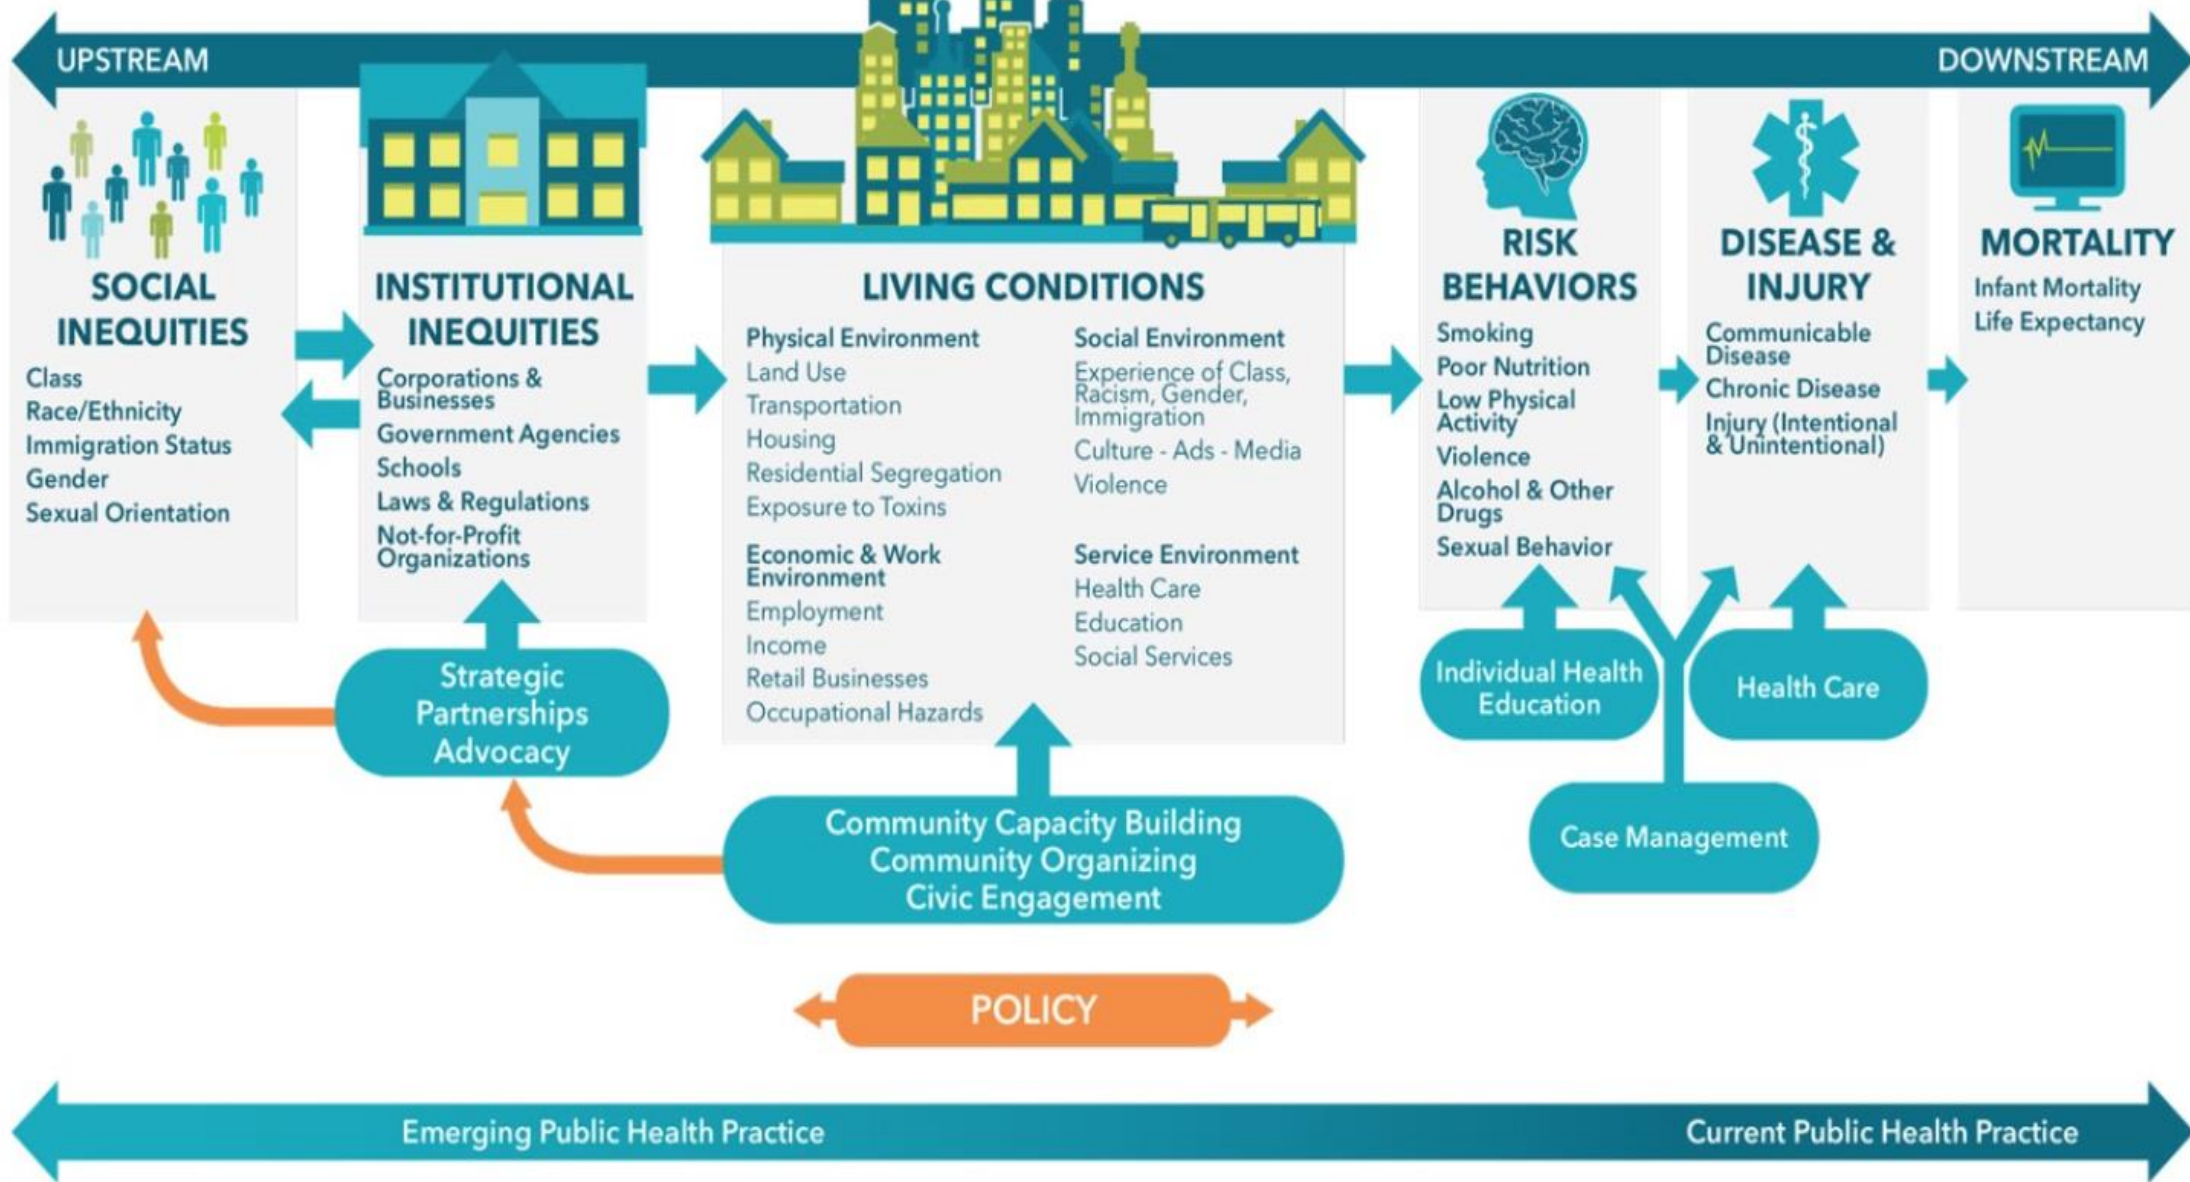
UPSTREAM

DOWNSTREAM

SOCIAL INEQUITIES

Class
Race/Ethnicity
Immigration Status
Gender
Sexual Orientation

INSTITUTIONAL INEQUITIES

Corporations & Businesses
Government Agencies
Schools
Laws & Regulations
Not-for-Profit Organizations

LIVING CONDITIONS

Physical Environment
Land Use
Transportation
Housing
Residential Segregation
Exposure to Toxins

Economic & Work Environment
Employment
Income
Retail Businesses
Occupational Hazards

Social Environment
Experience of Class, Racism, Gender, Immigration
Culture - Ads - Media
Violence

Service Environment
Health Care
Education
Social Services

RISK BEHAVIORS

Smoking
Poor Nutrition
Low Physical Activity
Violence
Alcohol & Other Drugs
Sexual Behavior

DISEASE & INJURY

Communicable Disease
Chronic Disease
Injury (Intentional & Unintentional)

MORTALITY

Infant Mortality
Life Expectancy

Strategic Partnerships Advocacy

Individual Health Education

Health Care

Case Management

Community Capacity Building
Community Organizing
Civic Engagement

POLICY

Emerging Public Health Practice

Current Public Health Practice